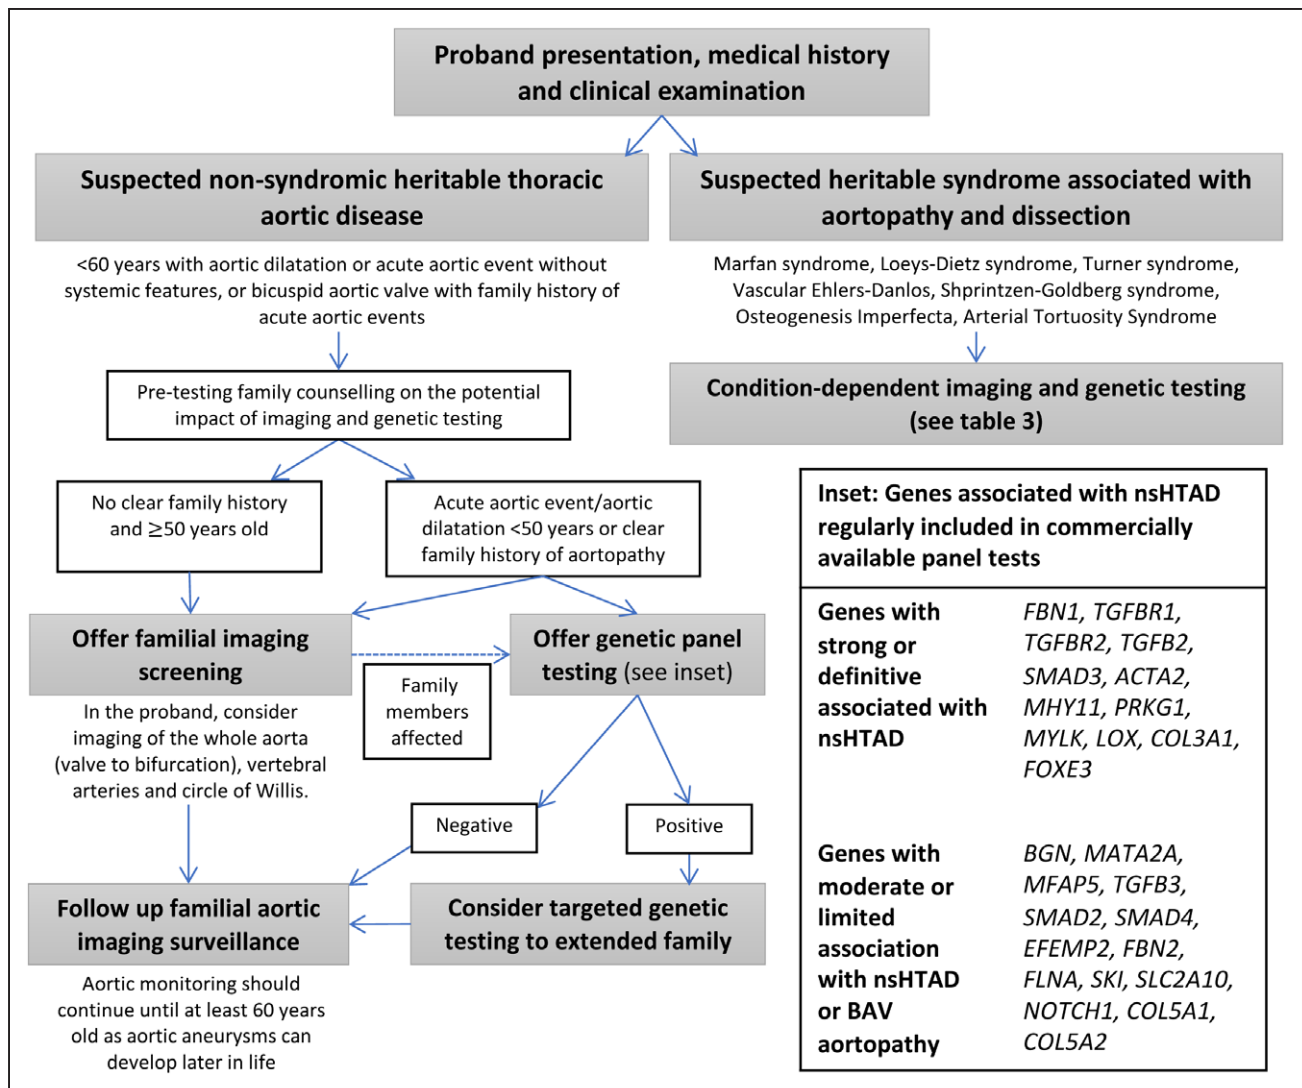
Proband presentation, medical history and clinical examination

Suspected non-syndromic heritable thoracic aortic disease

<60 years with aortic dilatation or acute aortic event without systemic features, or bicuspid aortic valve with family history of acute aortic events

Pre-testing family counselling on the potential impact of imaging and genetic testing

No clear family history and ≥50 years old

Acute aortic event/aortic dilatation <50 years or clear family history of aortopathy

Offer familial imaging screening

In the proband, consider imaging of the whole aorta (valve to bifurcation), vertebral arteries and circle of Willis.

Family members affected

Offer genetic panel testing (see inset)

Negative

Positive

Follow up familial aortic imaging surveillance

Aortic monitoring should continue until at least 60 years old as aortic aneurysms can develop later in life

Consider targeted genetic testing to extended family

Suspected heritable syndrome associated with aortopathy and dissection

Marfan syndrome, Loeys-Dietz syndrome, Turner syndrome, Vascular Ehlers-Danlos, Shprintzen-Goldberg syndrome, Osteogenesis Imperfecta, Arterial Tortuosity Syndrome

Condition-dependent imaging and genetic testing (see table 3)

| Inset: Genes associated with nsHTAD regularly included in commercially available panel tests | |
|---|---|
| Genes with strong or definitive associated with nsHTAD | FBN1, TGFBR1, TGFBR2, TGFB2, SMAD3, ACTA2, MHY11, PRKG1, MYLK, LOX, COL3A1, FOXE3 |
| Genes with moderate or limited association with nsHTAD or BAV aortopathy | BGN, MATA2A, MFAP5, TGFB3, SMAD2, SMAD4, EFEMP2, FBN2, FLNA, SKI, SLC2A10, NOTCH1, COL5A1, COL5A2 |